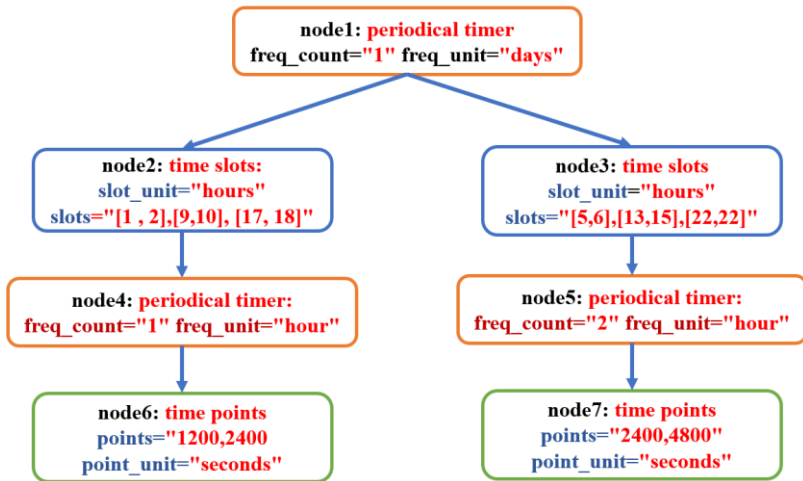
node1: periodical timer
freq_count="1" freq_unit="days"

node2: time slots:
slot_unit="hours"
slots="[1 , 2],[9,10], [17, 18]"

node3: time slots
slot_unit="hours"
slots="[5,6],[13,15],[22,22]"

node4: periodical timer:
freq_count="1" freq_unit="hour"

node5: periodical timer:
freq_count="2" freq_unit="hour"

node6: time points
points="1200,2400
point_unit="seconds"

node7: time points
points="2400,4800"
point_unit="seconds"